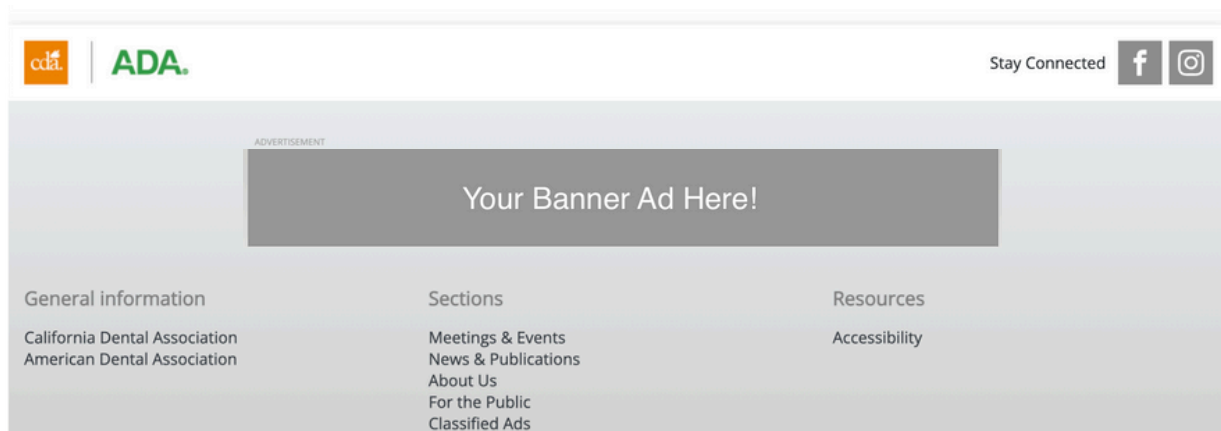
cda

ADA.

Stay Connected

ADVERTISEMENT

Your Banner Ad Here!

General information

California Dental Association
American Dental Association

Sections

Meetings & Events
News & Publications
About Us
For the Public
Classified Ads

Resources

Accessibility